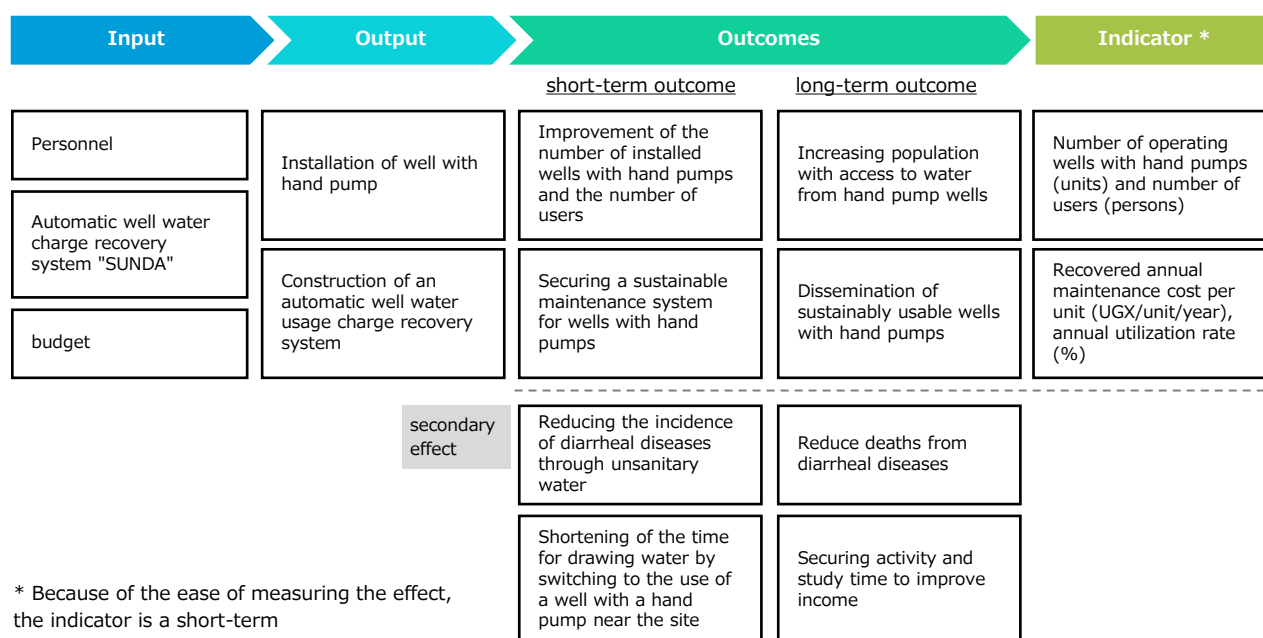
Input
Output
Outcomes
Indicator *

short-term outcome
long-term outcome

Personnel

Automatic well water charge recovery system "SUNDA"

budget

Installation of well with hand pump

Construction of an automatic well water usage charge recovery system

Improvement of the number of installed wells with hand pumps and the number of users

Securing a sustainable maintenance system for wells with hand pumps

Increasing population with access to water from hand pump wells

Dissemination of sustainably usable wells with hand pumps

Number of operating wells with hand pumps (units) and number of users (persons)

Recovered annual maintenance cost per unit (UGX/unit/year), annual utilization rate (%)

secondary effect

Reducing the incidence of diarrheal diseases through unsanitary water

Reduce deaths from diarrheal diseases

Shortening of the time for drawing water by switching to the use of a well with a hand pump near the site

Securing activity and study time to improve income

* Because of the ease of measuring the effect, the indicator is a short-term